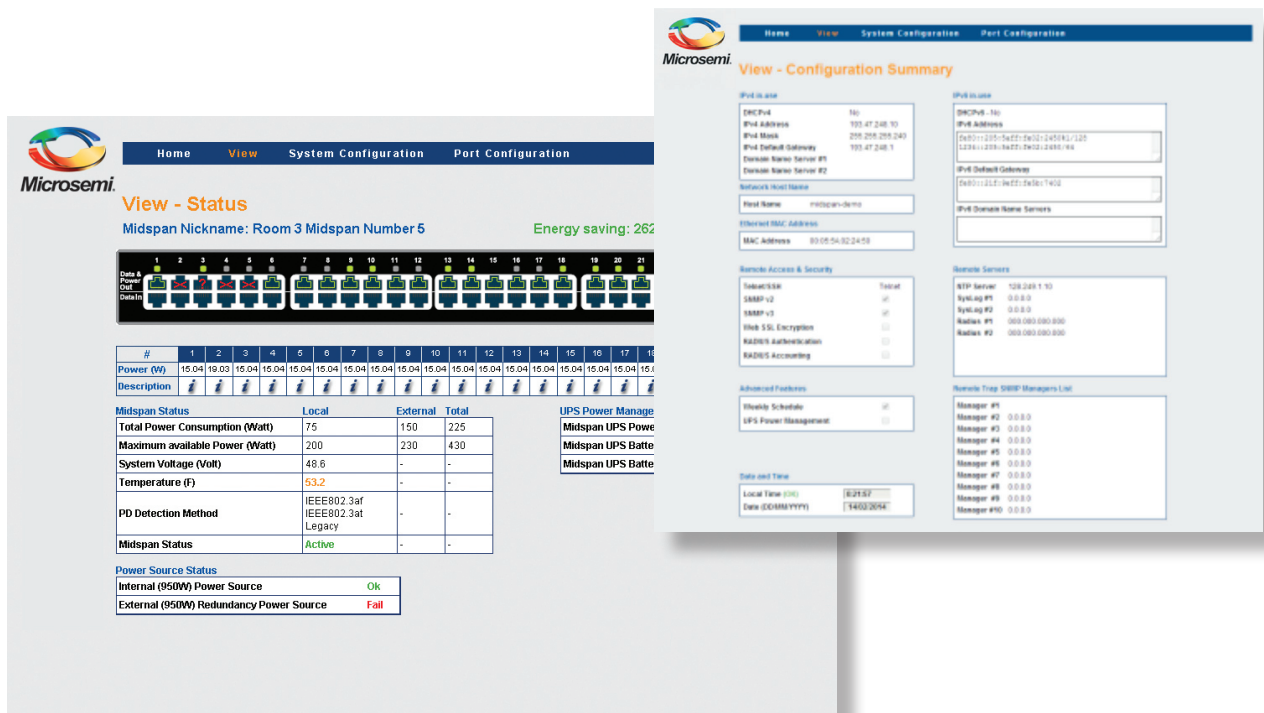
Microsemi.

Home View System Configuration Port Configuration

View - Configuration Summary

IPv4 in use

DHCPv4 No
IPv4 Address 193.47.246.10
IPv4 Mask 255.255.255.240
IPv4 Default Gateway 193.47.246.1
Domain Name Server #1
Domain Name Server #2

Network Host Name

Host Name midspan-demo

Ethernet MAC Address

MAC Address 00:05:54:82:24:59

IPv6 in use

DHCPv6 - No
IPv6 Address
fe80::205:5eff:fe82:2459%1/128
1234::205:5eff:fe82:2459/64

IPv6 Default Gateway
fe80::21f:9eff:fe5b:7402

IPv6 Domain Name Servers

Remote Access & Security

Telnet/SSH Telnet
SNMP v2
SNMP v3
Web SSL Encryption
RADIUS Authentication
RADIUS Accounting

Remote Servers

NTP Server 128.249.1.10
SysLog #1 0.0.0.0
SysLog #2 0.0.0.0
Radius #1 000.000.000.000
Radius #2 000.000.000.000

Advanced Features

Weekly Schedule
UPS Power Management

Remote Trap SNMP Managers List

Manager #1
Manager #2 0.0.0.0
Manager #3 0.0.0.0
Manager #4 0.0.0.0
Manager #5 0.0.0.0
Manager #6 0.0.0.0
Manager #7 0.0.0.0
Manager #8 0.0.0.0
Manager #9 0.0.0.0
Manager #10 0.0.0.0

Date and Time

Local Time (GMT) 8:21:57
Date (DD/MM/YYYY) 14/02/2014

Microsemi.

Home View System Configuration Port Configuration

View - Status

Midspan Nickname: Room 3 Midspan Number 5

Energy saving: 262

1 2 3 4 5 6 7 8 9 10 11 12 13 14 15 16 17 18 19 20 21

Data & Power Out
Data In

| # | 1 | 2 | 3 | 4 | 5 | 6 | 7 | 8 | 9 | 10 | 11 | 12 | 13 | 14 | 15 | 16 | 17 | 18 |
|---|---|---|---|---|---|---|---|---|---|---|---|---|---|---|---|---|---|---|
| Power (W) | 15.04 | 19.03 | 15.04 | 15.04 | 15.04 | 15.04 | 15.04 | 15.04 | 15.04 | 15.04 | 15.04 | 15.04 | 15.04 | 15.04 | 15.04 | 15.04 | 15.04 | 15.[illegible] |
| Description | i | i | i | i | i | i | i | i | i | i | i | i | i | i | i | i | i | i |

| Midspan Status | Local | External | Total |
|---|---|---|---|
| Total Power Consumption (Watt) | 75 | 150 | 225 |
| Maximum available Power (Watt) | 200 | 230 | 430 |
| System Voltage (Volt) | 48.6 | - | - |
| Temperature (F) | 53.2 | - | - |
| PD Detection Method | IEEE802.3af IEEE802.3at Legacy | - | - |
| Midspan Status | Active | - | - |

UPS Power Manage
Midspan UPS Powe
Midspan UPS Batte
Midspan UPS Batte

Power Source Status

| Internal (950W) Power Source | Ok |
|---|---|
| External (950W) Redundancy Power Source | Fail |